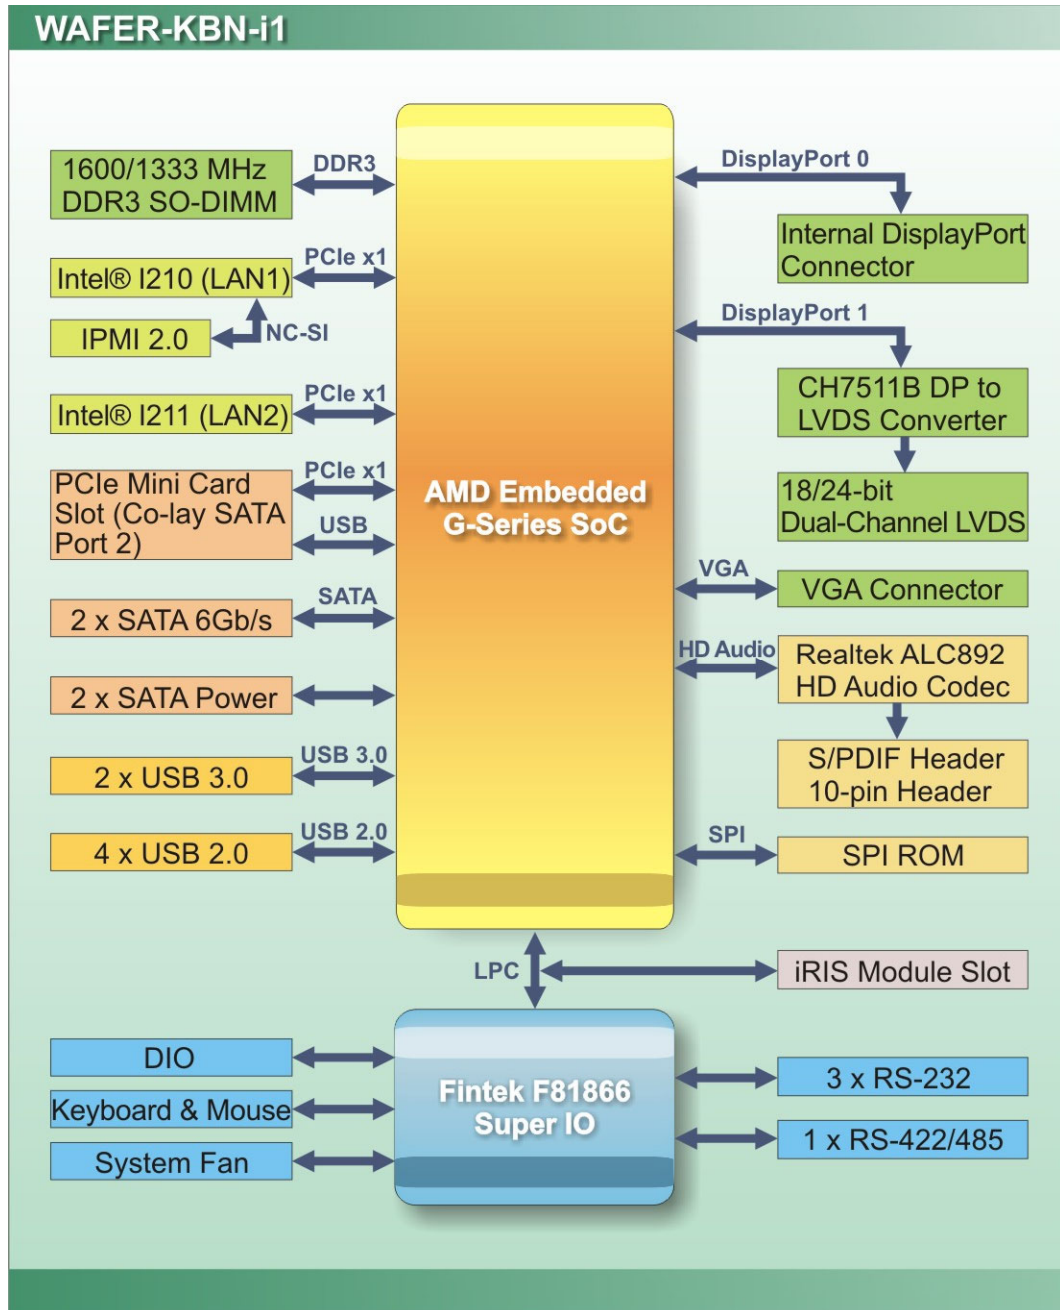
WAFER-KBN-i1

1600/1333 MHz DDR3 SO-DIMM

DDR3

Intel® I210 (LAN1)

PCIe x1

IPMI 2.0

NC-SI

Intel® I211 (LAN2)

PCIe x1

PCIe Mini Card Slot (Co-lay SATA Port 2)

PCIe x1

USB

2 x SATA 6Gb/s

SATA

2 x SATA Power

2 x USB 3.0

USB 3.0

4 x USB 2.0

USB 2.0

AMD Embedded G-Series SoC

DisplayPort 0

Internal DisplayPort Connector

DisplayPort 1

CH7511B DP to LVDS Converter

18/24-bit Dual-Channel LVDS

VGA

VGA Connector

HD Audio

Realtek ALC892 HD Audio Codec

S/PDIF Header 10-pin Header

SPI

SPI ROM

LPC

iRIS Module Slot

DIO

Keyboard & Mouse

System Fan

Fintek F81866 Super IO

3 x RS-232

1 x RS-422/485